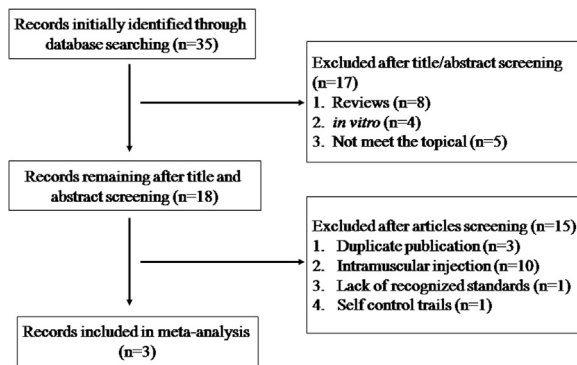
Records initially identified through database searching (n=35)

Excluded after title/abstract screening (n=17)
1. Reviews (n=8)
2. *in vitro* (n=4)
3. Not meet the topical (n=5)

Records remaining after title and abstract screening (n=18)

Excluded after articles screening (n=15)
1. Duplicate publication (n=3)
2. Intramuscular injection (n=10)
3. Lack of recognized standards (n=1)
4. Self control trails (n=1)

Records included in meta-analysis (n=3)